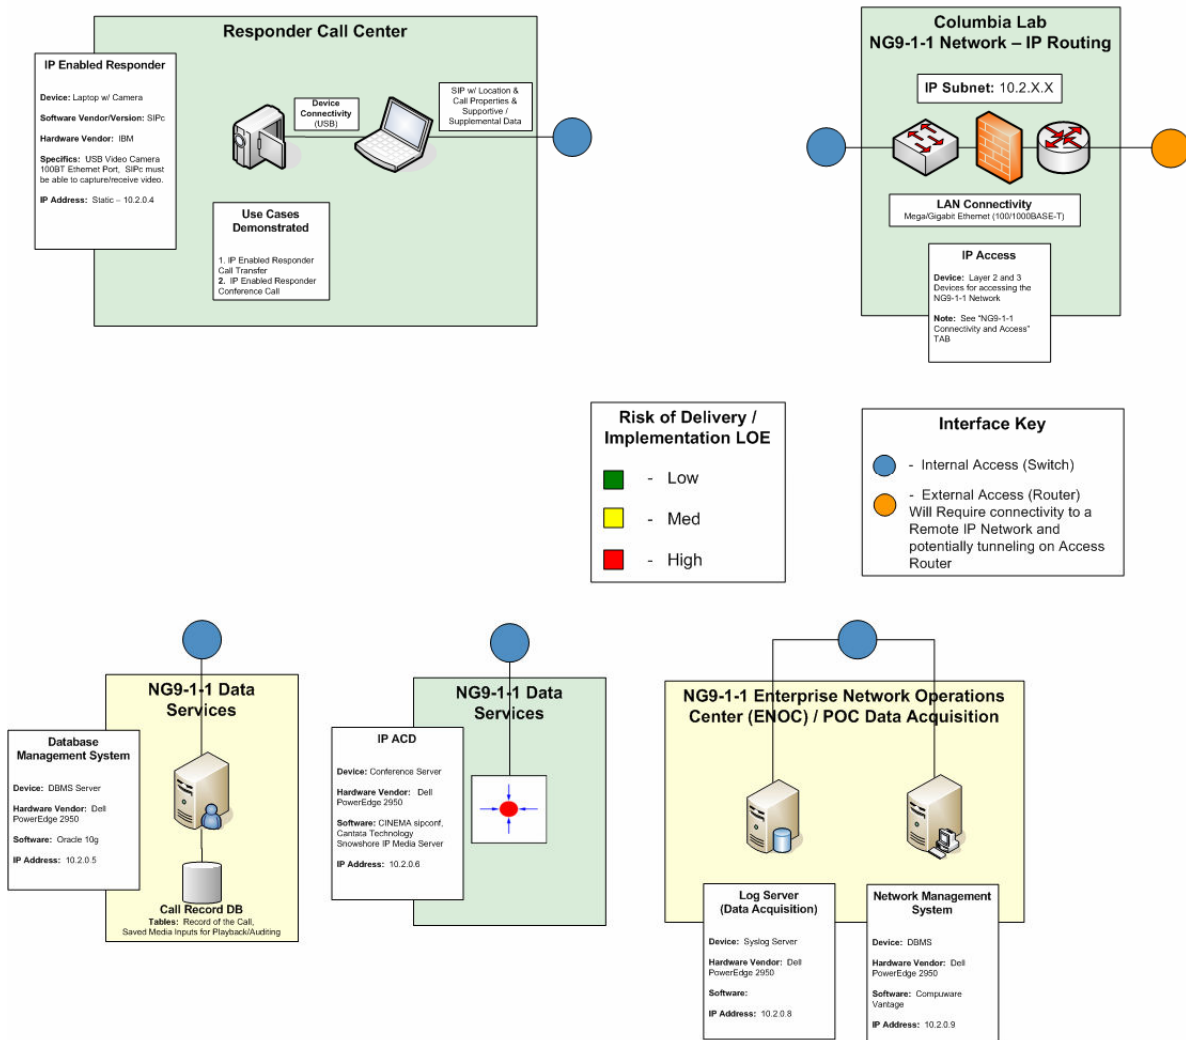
Responder Call Center

IP Enabled Responder

Device: Laptop w/ Camera

Software Vendor/Version: SIPc

Hardware Vendor: IBM

Specifics: USB Video Camera 100BT Ethernet Port, SIPc must be able to capture/receive video.

IP Address: Static – 10.2.0.4

Device Connectivity (USB)

SIP w/ Location & Call Properties & Supportive / Supplemental Data

Use Cases Demonstrated

1. IP Enabled Responder Call Transfer
2. IP Enabled Responder Conference Call

Columbia Lab
NG9-1-1 Network – IP Routing

IP Subnet: 10.2.X.X

LAN Connectivity
Mega/Gigabit Ethernet (100/1000BASE-T)

IP Access

Device: Layer 2 and 3 Devices for accessing the NG9-1-1 Network

Note: See "NG9-1-1 Connectivity and Access" TAB

Risk of Delivery / Implementation LOE

- Low

- Med

- High

Interface Key

- Internal Access (Switch)

- External Access (Router) Will Require connectivity to a Remote IP Network and potentially tunneling on Access Router

NG9-1-1 Data Services

Database Management System

Device: DBMS Server

Hardware Vendor: Dell PowerEdge 2950

Software: Oracle 10g

IP Address: 10.2.0.5

Call Record DB
Tables: Record of the Call, Saved Media Inputs for Playback/Auditing

NG9-1-1 Data Services

IP ACD

Device: Conference Server

Hardware Vendor: Dell PowerEdge 2950

Software: CINEMA sipconf, Cantata Technology Snowshore IP Media Server

IP Address: 10.2.0.6

NG9-1-1 Enterprise Network Operations Center (ENOC) / POC Data Acquisition

Log Server (Data Acquisition)

Device: Syslog Server

Hardware Vendor: Dell PowerEdge 2950

Software:

IP Address: 10.2.0.8

Network Management System

Device: DBMS

Hardware Vendor: Dell PowerEdge 2950

Software: Compuware Vantage

IP Address: 10.2.0.9